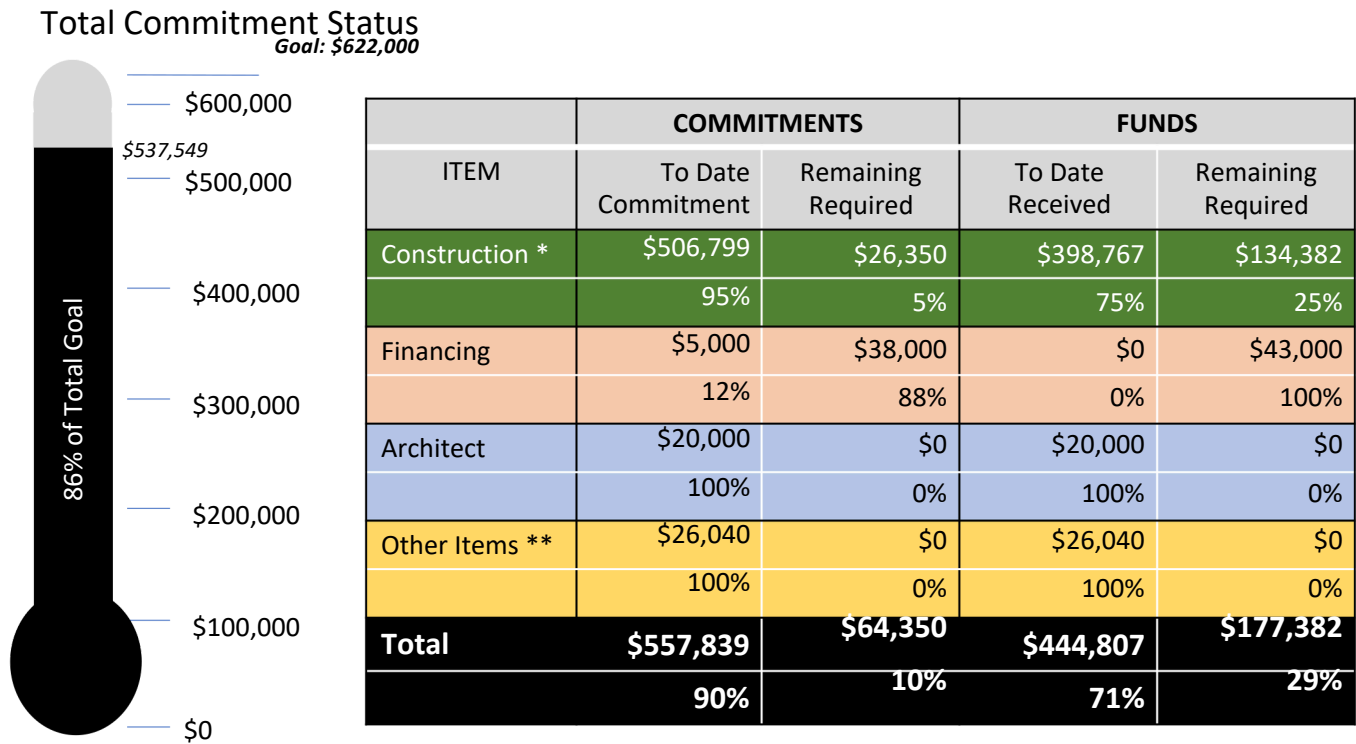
Total Commitment Status
Goal: $622,000

$600,000
$537,549
$500,000
$400,000
$300,000
$200,000
$100,000
$0

86% of Total Goal

| | COMMITMENTS | | FUNDS | |
|---|---|---|---|---|
| ITEM | To Date Commitment | Remaining Required | To Date Received | Remaining Required |
| Construction * | $506,799 | $26,350 | $398,767 | $134,382 |
| | 95% | 5% | 75% | 25% |
| Financing | $5,000 | $38,000 | $0 | $43,000 |
| | 12% | 88% | 0% | 100% |
| Architect | $20,000 | $0 | $20,000 | $0 |
| | 100% | 0% | 100% | 0% |
| Other Items ** | $26,040 | $0 | $26,040 | $0 |
| | 100% | 0% | 100% | 0% |
| Total | $557,839 | $64,350 | $444,807 | $177,382 |
| | 90% | 10% | 71% | 29% |